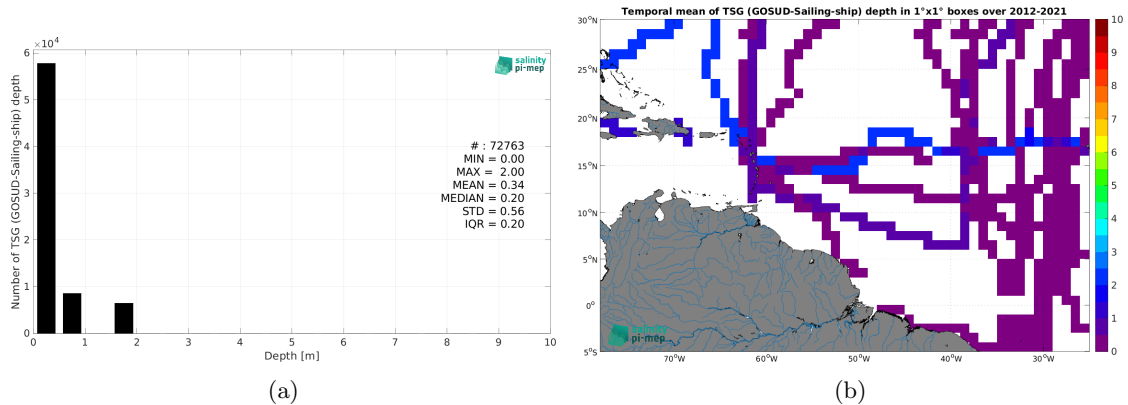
$\times10^4$

6

5

4

3

2

1

0

Number of TSG (GOSUD-Sailing-ship) depth

salinity pi-mep

# : 72763
MIN = 0.00
MAX = 2.00
MEAN = 0.34
MEDIAN = 0.20
STD = 0.56
IQR = 0.20

0 1 2 3 4 5 6 7 8 9 10

Depth [m]

(a)

Temporal mean of TSG (GOSUD-Sailing-ship) depth in 1°x1° boxes over 2012-2021

30°N
25°N
20°N
15°N
10°N
5°N
0°
5°S

70°W 60°W 50°W 40°W 30°W

salinity pi-mep

10
9
8
7
6
5
4
3
2
1
0

(b)